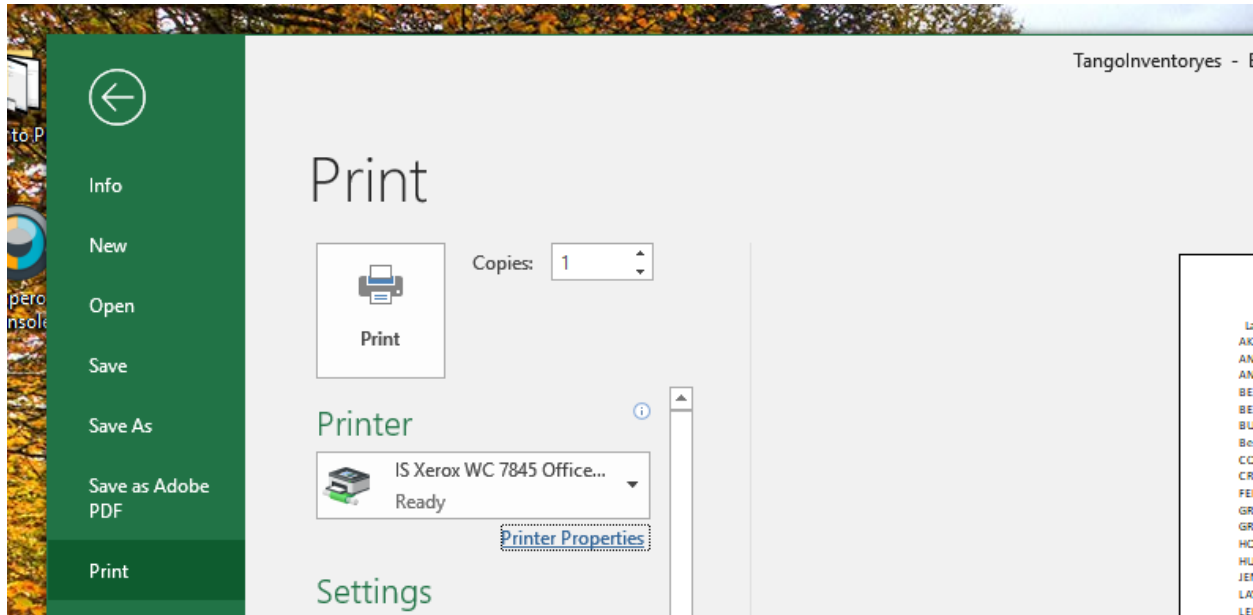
to P

pero
nsole

Info

New

Open

Save

Save As

Save as Adobe PDF

Print

TangoInventoryes - E

Print

Print

Copies: 1

Printer

IS Xerox WC 7845 Office...
Ready

Printer Properties

Settings

La
AK
AN
AN
BE
BE
BU
Be
CO
CR
FE
GR
GR
HC
HU
JEI
LA
LE